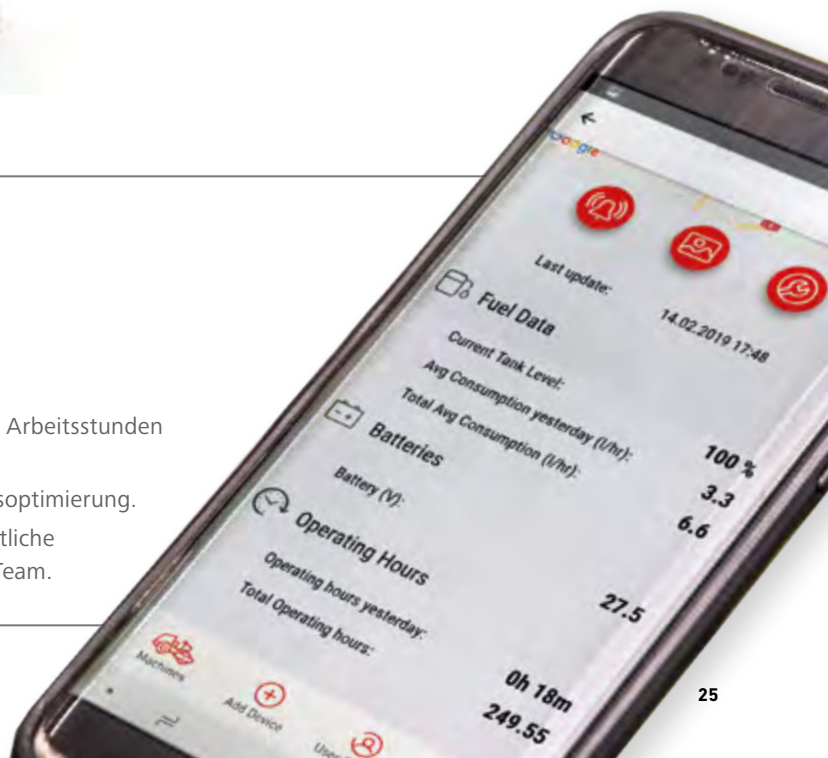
Arbeitsstunden

soptimierung.

tliche
Team.

Google

Last update:

14.02.2019 17:48

Fuel Data

Current Tank Level:

Avg Consumption yesterday (l/hr):

Total Avg Consumption (l/hr):

100 %

3.3

6.6

Batteries

Battery (V):

27.5

Operating Hours

Operating hours yesterday:

Total Operating hours:

0h 18m

249.55

Machines

Add Device

User

25